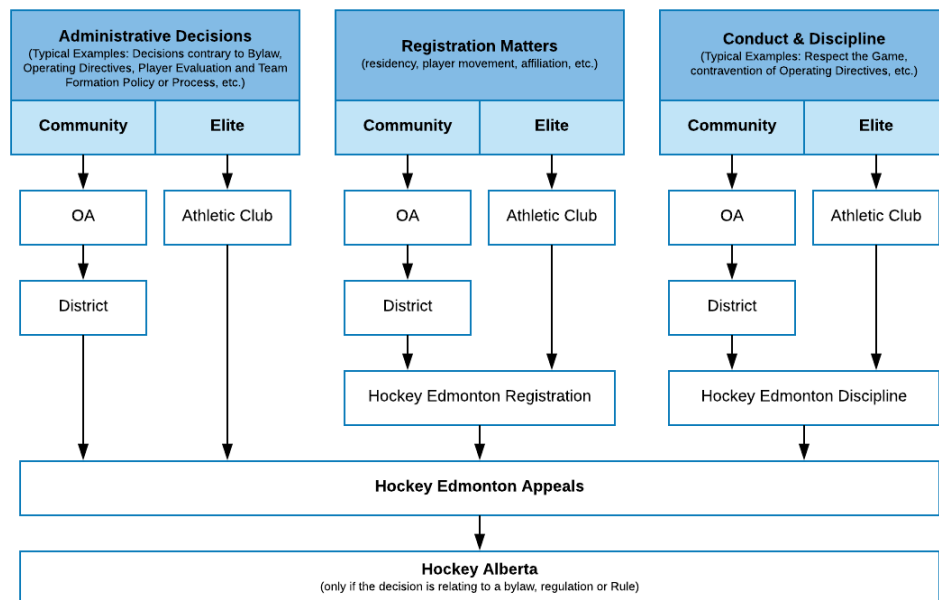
Administrative Decisions
(Typical Examples: Decisions contrary to Bylaw, Operating Directives, Player Evaluation and Team Formation Policy or Process, etc.)

Community

Elite

OA

District

Athletic Club

Registration Matters
(residency, player movement, affiliation, etc.)

Community

Elite

OA

District

Athletic Club

Hockey Edmonton Registration

Conduct & Discipline
(Typical Examples: Respect the Game, contravention of Operating Directives, etc.)

Community

Elite

OA

District

Athletic Club

Hockey Edmonton Discipline

Hockey Edmonton Appeals

Hockey Alberta
(only if the decision is relating to a bylaw, regulation or Rule)